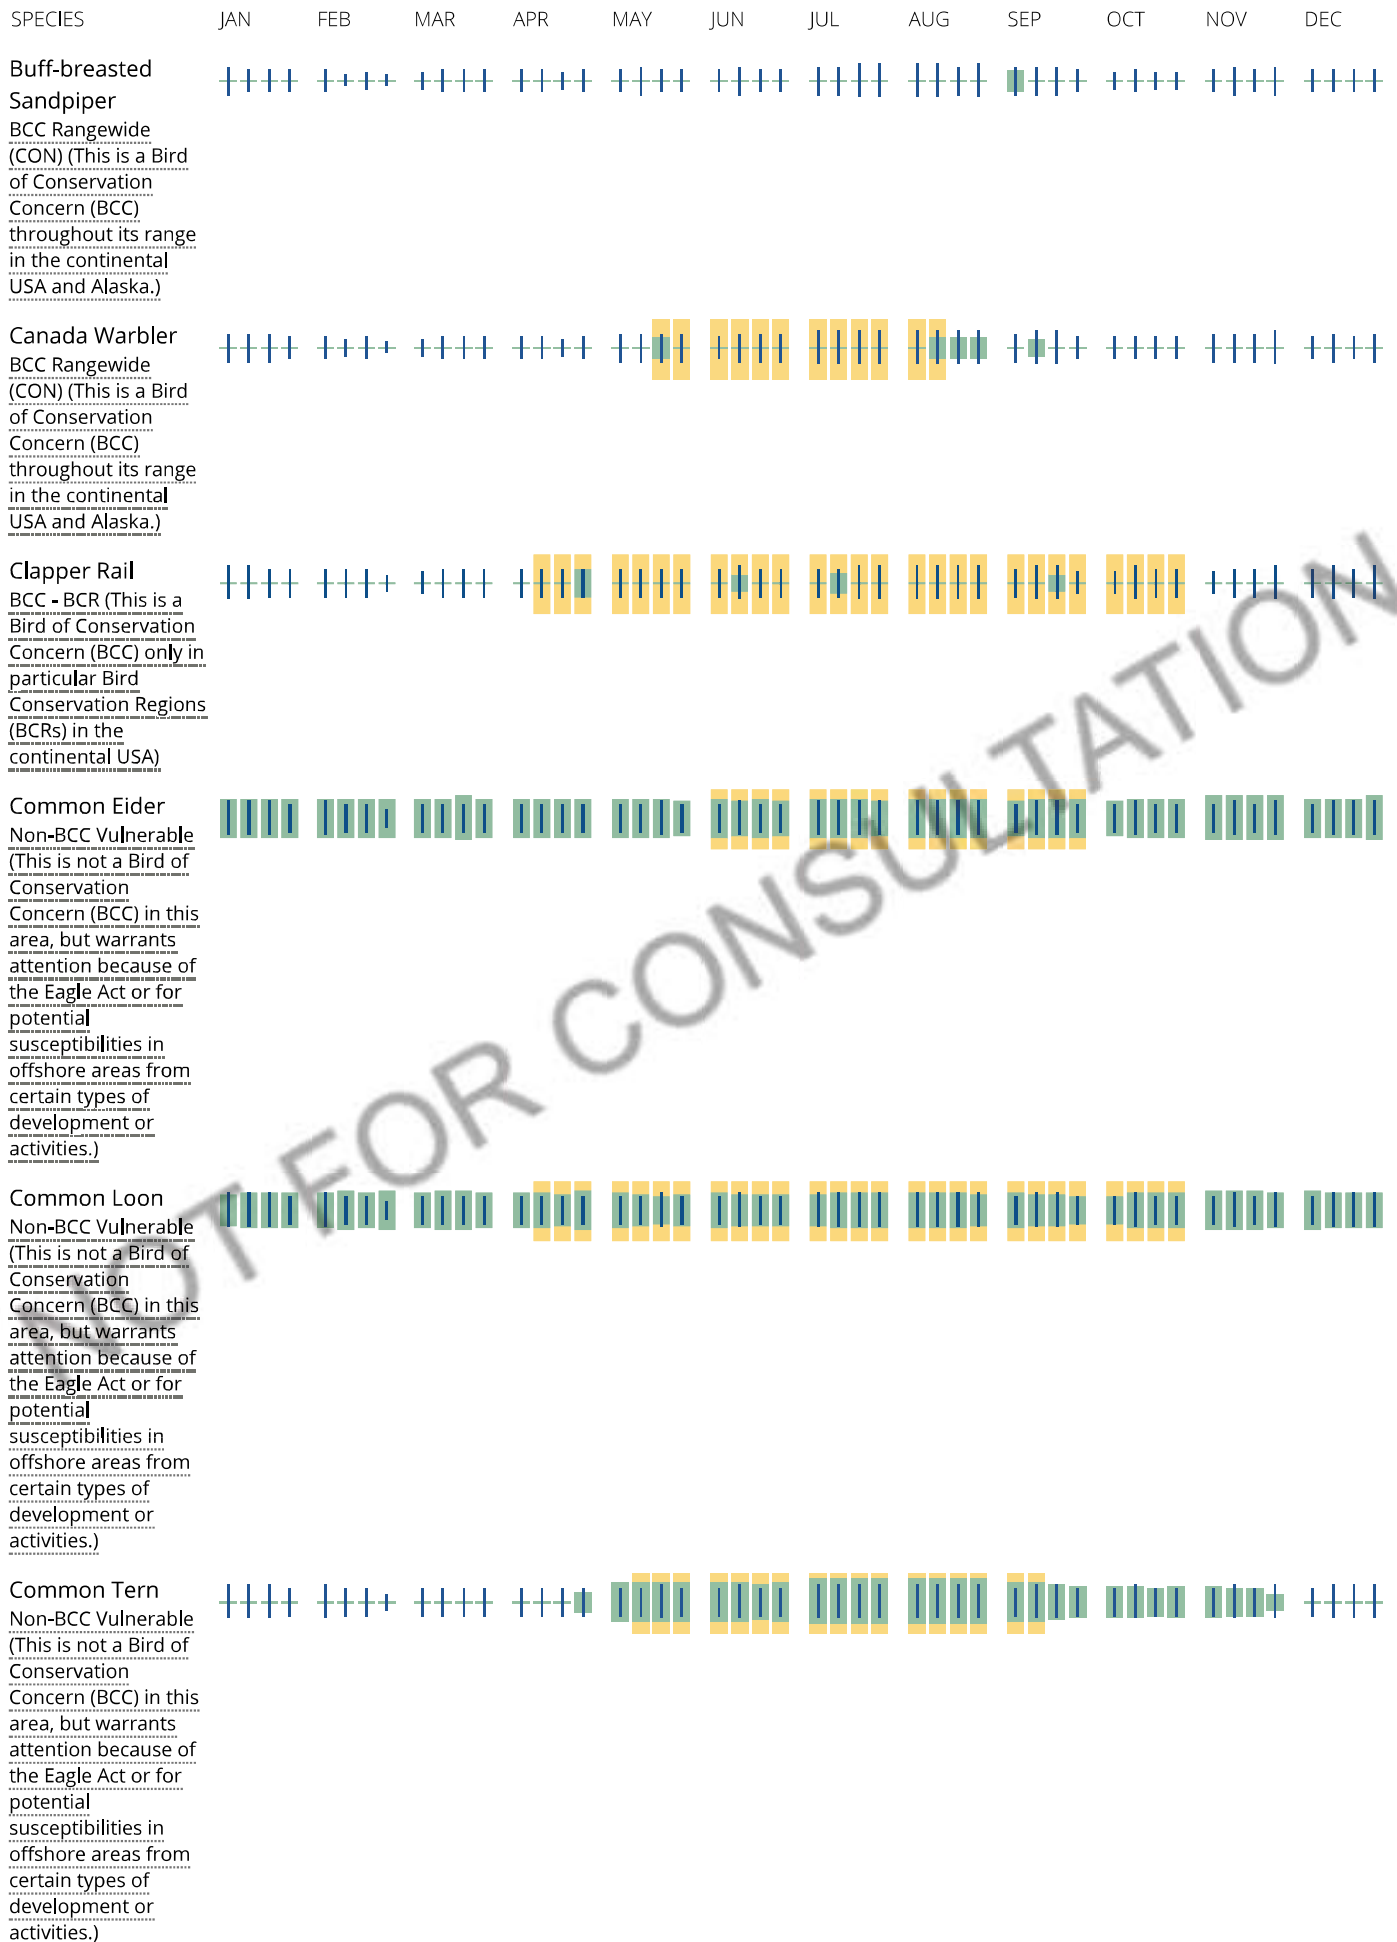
SPECIES JAN FEB MAR APR MAY JUN JUL AUG SEP OCT NOV DEC

Buff-breasted Sandpiper
BCC Rangewide (CON) (This is a Bird of Conservation Concern (BCC) throughout its range in the continental USA and Alaska.)

Canada Warbler
BCC Rangewide (CON) (This is a Bird of Conservation Concern (BCC) throughout its range in the continental USA and Alaska.)

Clapper Rail
BCC - BCR (This is a Bird of Conservation Concern (BCC) only in particular Bird Conservation Regions (BCRs) in the continental USA)

Common Eider
Non-BCC Vulnerable (This is not a Bird of Conservation Concern (BCC) in this area, but warrants attention because of the Eagle Act or for potential susceptibilities in offshore areas from certain types of development or activities.)

Common Loon
Non-BCC Vulnerable (This is not a Bird of Conservation Concern (BCC) in this area, but warrants attention because of the Eagle Act or for potential susceptibilities in offshore areas from certain types of development or activities.)

Common Tern
Non-BCC Vulnerable (This is not a Bird of Conservation Concern (BCC) in this area, but warrants attention because of the Eagle Act or for potential susceptibilities in offshore areas from certain types of development or activities.)

NOT FOR CONSULTATION